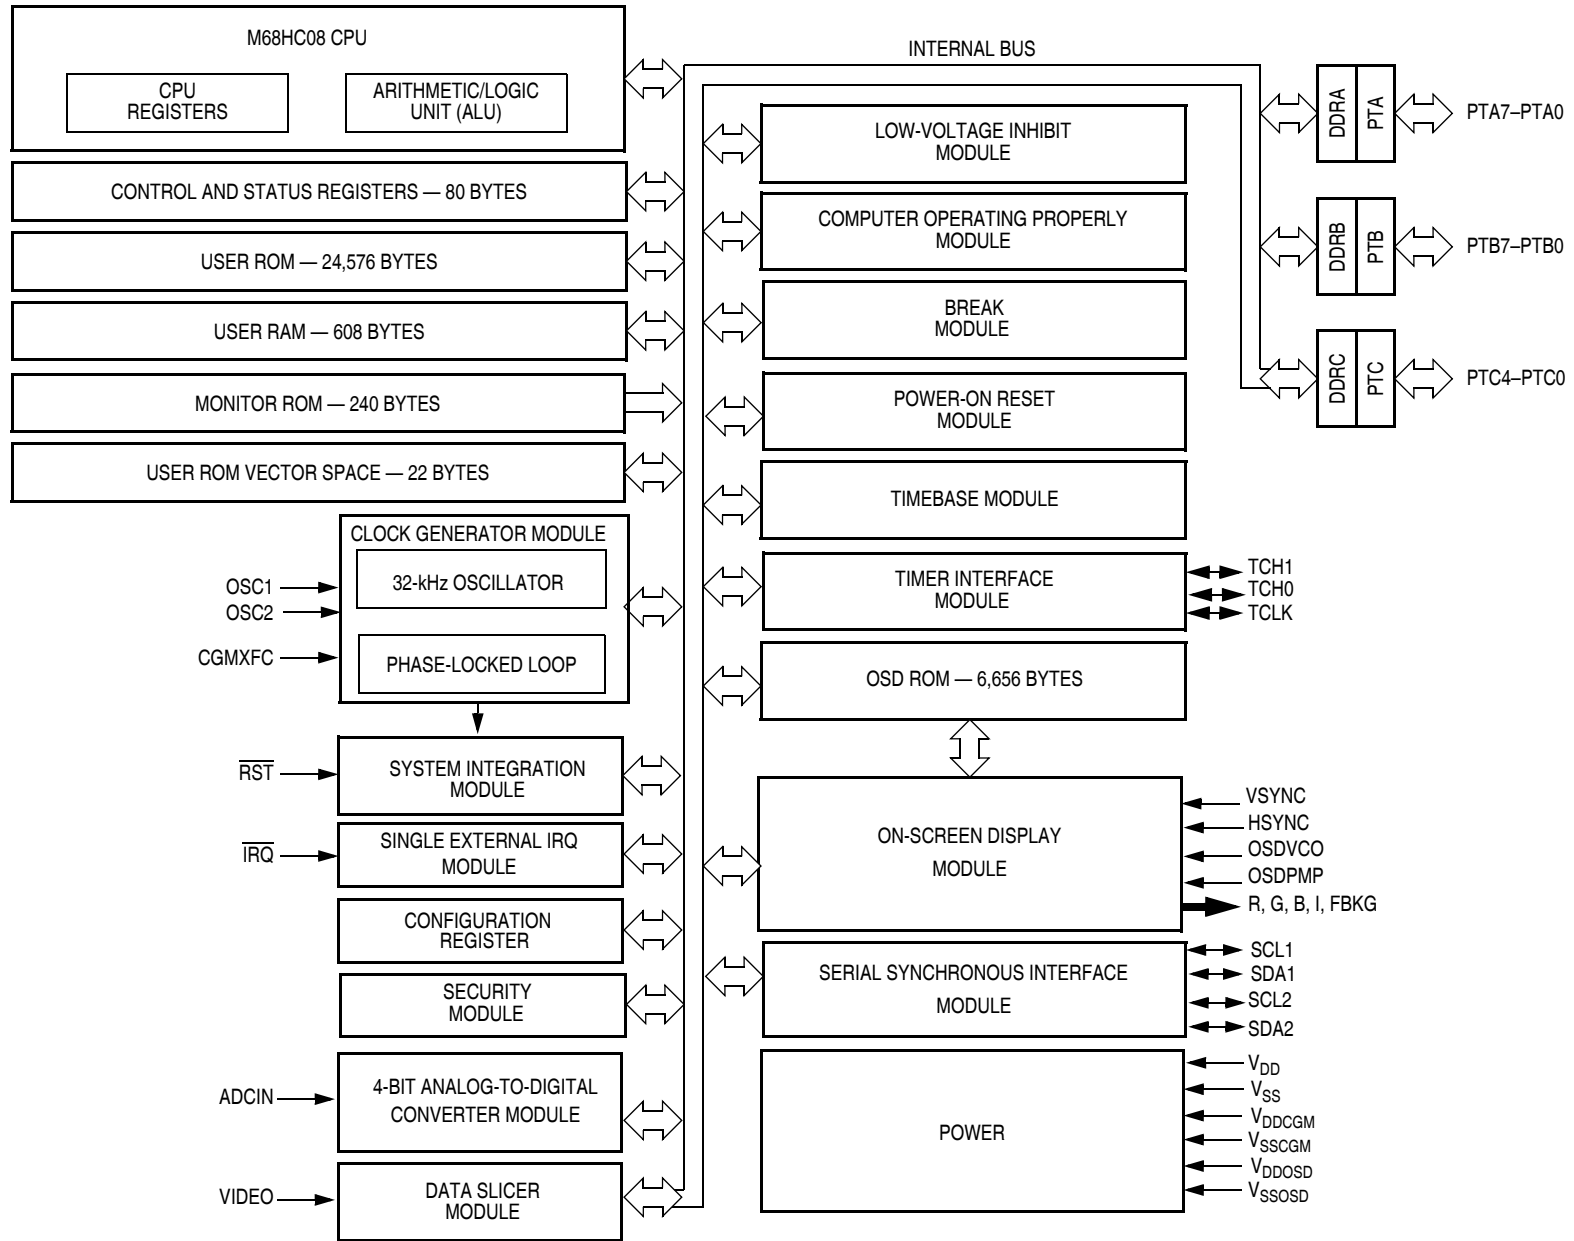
M68HC08 CPU

CPU REGISTERS

ARITHMETIC/LOGIC UNIT (ALU)

INTERNAL BUS

CONTROL AND STATUS REGISTERS — 80 BYTES

USER ROM — 24,576 BYTES

USER RAM — 608 BYTES

MONITOR ROM — 240 BYTES

USER ROM VECTOR SPACE — 22 BYTES

CLOCK GENERATOR MODULE

32-kHz OSCILLATOR

PHASE-LOCKED LOOP

OSC1

OSC2

CGMXFC

$\overline{RST}$

SYSTEM INTEGRATION MODULE

$\overline{IRQ}$

SINGLE EXTERNAL IRQ MODULE

CONFIGURATION REGISTER

SECURITY MODULE

ADCIN

4-BIT ANALOG-TO-DIGITAL CONVERTER MODULE

VIDEO

DATA SLICER MODULE

LOW-VOLTAGE INHIBIT MODULE

COMPUTER OPERATING PROPERLY MODULE

BREAK MODULE

POWER-ON RESET MODULE

TIMEBASE MODULE

TIMER INTERFACE MODULE

TCH1

TCH0

TCLK

OSD ROM — 6,656 BYTES

ON-SCREEN DISPLAY MODULE

VSYNC

HSYNC

OSDVCO

OSDPMP

R, G, B, I, FBKG

SERIAL SYNCHRONOUS INTERFACE MODULE

SCL1

SDA1

SCL2

SDA2

POWER

$V_{DD}$

$V_{SS}$

$V_{DDCGM}$

$V_{SSCGM}$

$V_{DDOSD}$

$V_{SSOSD}$

DDRA

PTA

PTA7–PTA0

DDRB

PTB

PTB7–PTB0

DDRC

PTC

PTC4–PTC0